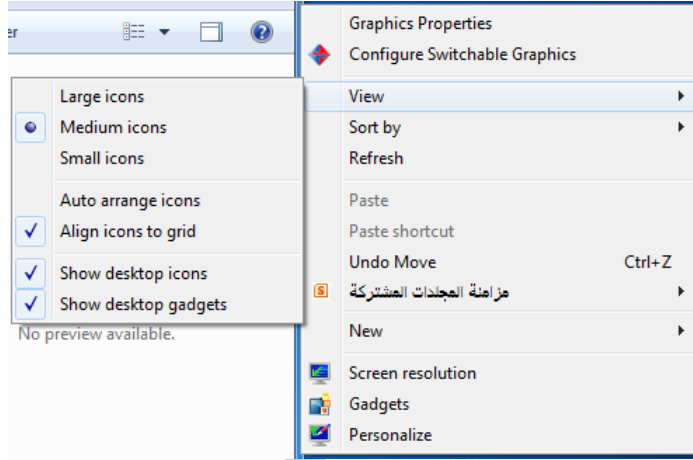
er

Large icons
Medium icons
Small icons
Auto arrange icons
Align icons to grid
Show desktop icons
Show desktop gadgets

No preview available.

Graphics Properties
Configure Switchable Graphics
View
Sort by
Refresh
Paste
Paste shortcut
Undo Move Ctrl+Z
مزامنة المجلدات المشتركة
New
Screen resolution
Gadgets
Personalize